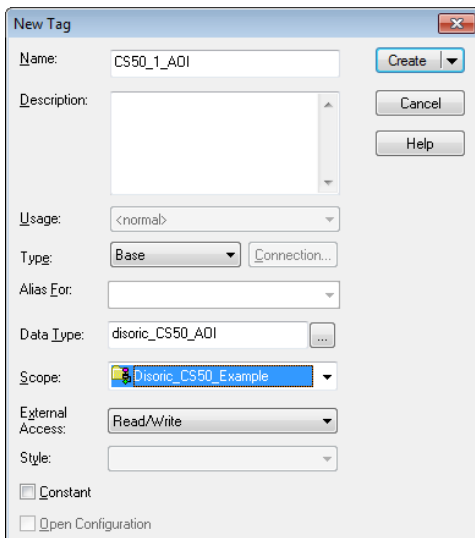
New Tag

Name: CS50_1_AOI

Description:

Usage: <normal>

Type: Base

Connection...

Alias For:

Data Type: disoric_CS50_AOI

...

Scope: Disoric_CS50_Example

External Access: Read/Write

Style:

Constant

Open Configuration

Create

Cancel

Help